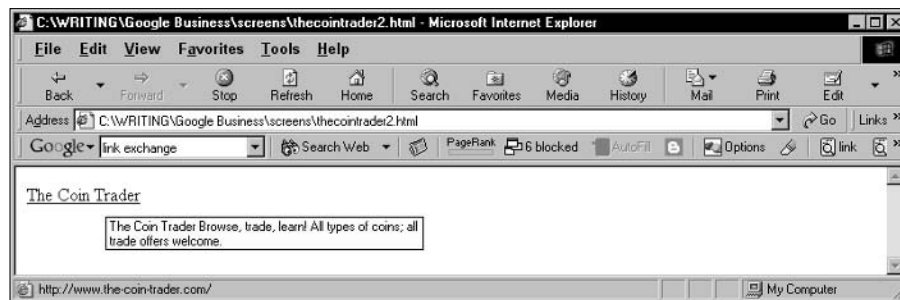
C:\WRITING\Google Business\screens\thecointrader2.html - Microsoft Internet Explorer

File Edit View Favorites Tools Help

Back Forward Stop Refresh Home Search Favorites Media History Mail Print Edit

Address C:\WRITING\Google Business\screens\thecointrader2.html Go Links

Google link exchange Search Web PageRank 6 blocked AutoFill Options link

The Coin Trader

The Coin Trader Browse, trade, learn! All types of coins; all trade offers welcome.

http://www.the-coin-trader.com/ My Computer